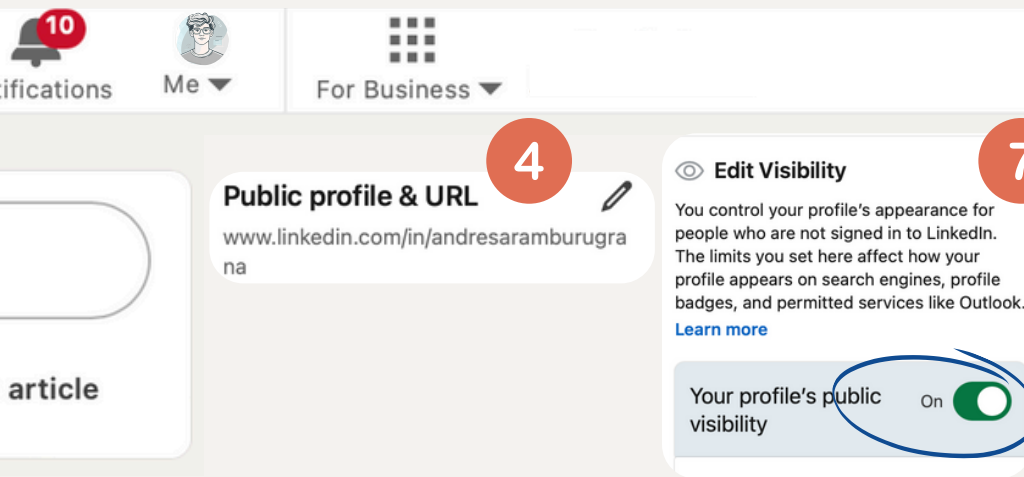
10

tifications

Me

For Business

article

Public profile & URL

4

www.linkedin.com/in/andresaramburugrana

Edit Visibility

7

You control your profile's appearance for people who are not signed in to LinkedIn. The limits you set here affect how your profile appears on search engines, profile badges, and permitted services like Outlook.

Learn more

Your profile's public visibility

On